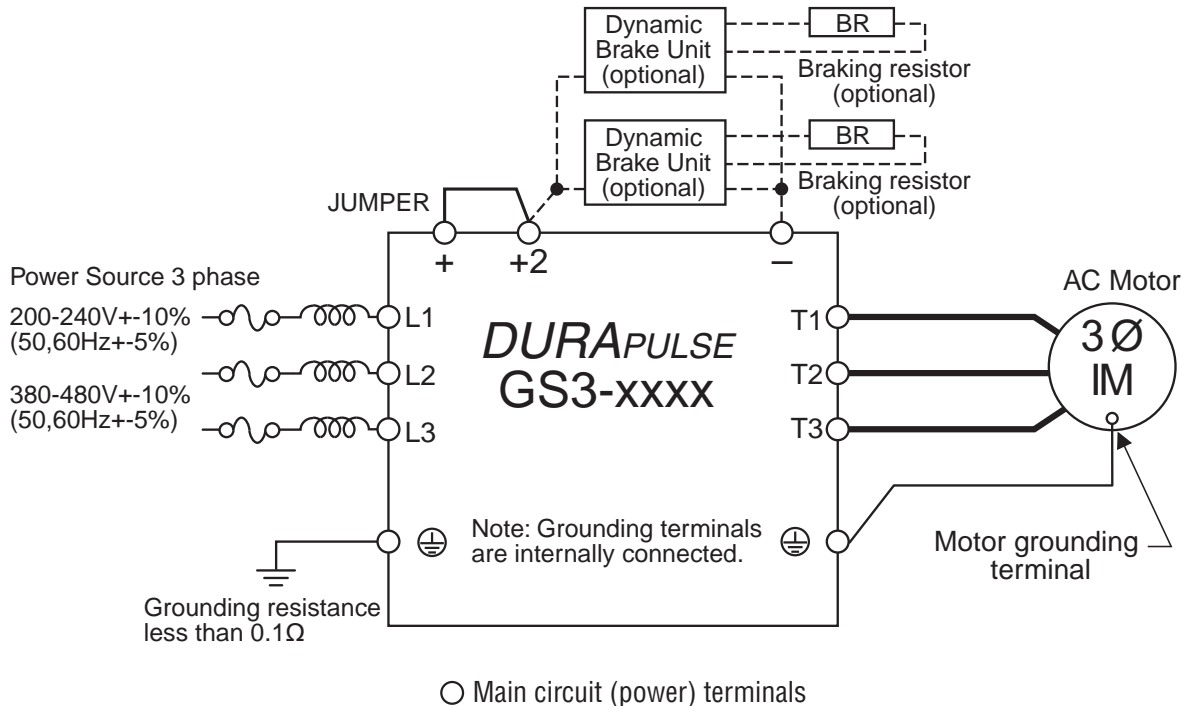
Dynamic Brake Unit (optional)

BR

Braking resistor (optional)

Dynamic Brake Unit (optional)

BR

Braking resistor (optional)

JUMPER

+ +2 –

Power Source 3 phase

200-240V+-10% (50,60Hz+-5%)

380-480V+-10% (50,60Hz+-5%)

L1

L2

L3

DURAPULSE
GS3-xxxx

T1

T2

T3

AC Motor

3Ø
IM

Note: Grounding terminals are internally connected.

Motor grounding terminal

Grounding resistance less than 0.1Ω

Main circuit (power) terminals